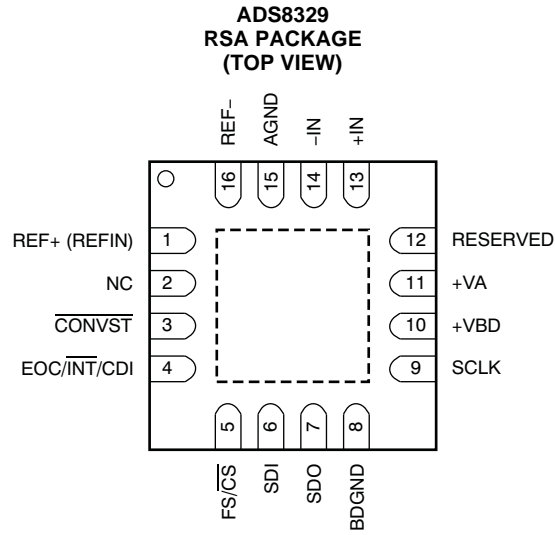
ADS8329
RSA PACKAGE
(TOP VIEW)

REF–
AGND
–IN
+IN

16
15
14
13

REF+ (REFIN) 1
NC 2
$\overline{\text{CONVST}}$ 3
EOC/$\overline{\text{INT}}$/CDI 4

12 RESERVED
11 +VA
10 +VBD
9 SCLK

5
6
7
8

FS/$\overline{\text{CS}}$
SDI
SDO
BDGND